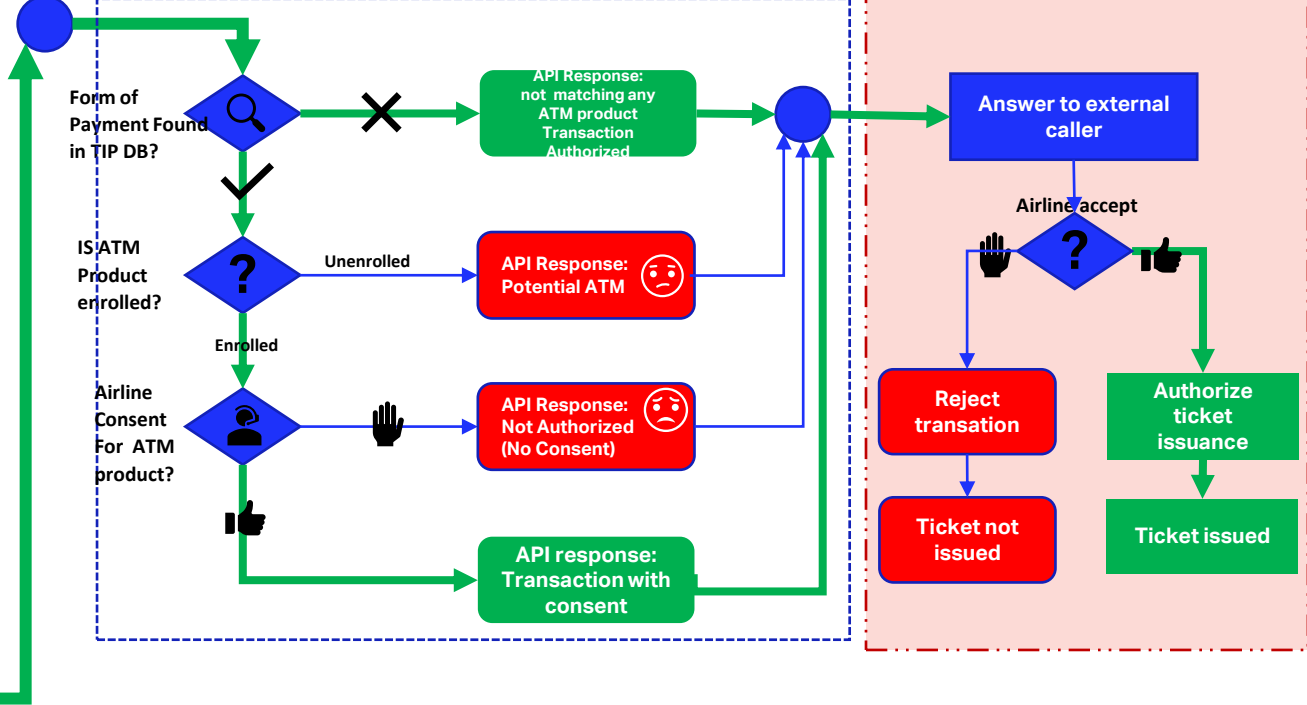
Form of Payment Found in TIP DB?

API Response: not matching any ATM product Transaction Authorized

Answer to external caller

IS ATM Product enrolled?

Unenrolled

API Response: Potential ATM

Airline accept

?

?

Enrolled

Airline Consent For ATM product?

API Response: Not Authorized (No Consent)

Reject transation

Authorize ticket issuance

Ticket not issued

Ticket issued

API response: Transaction with consent